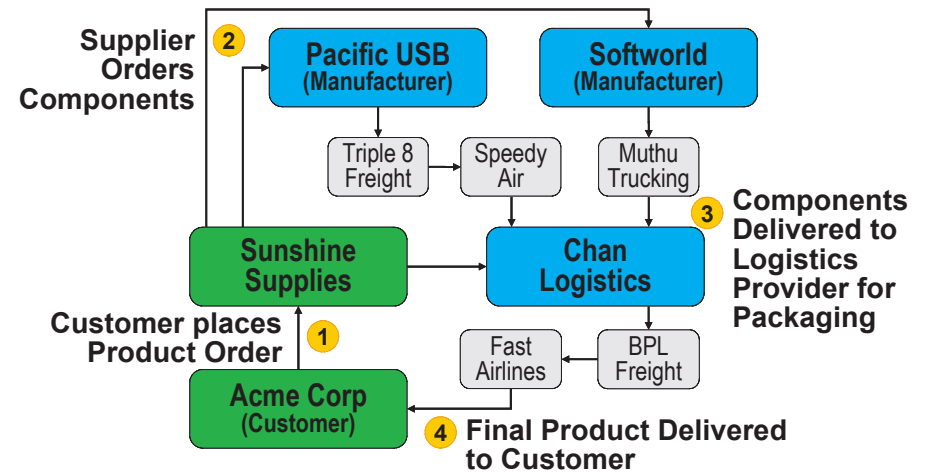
Supplier Orders Components

2

Pacific USB
(Manufacturer)

Softworld
(Manufacturer)

Triple 8 Freight

Speedy Air

Muthu Trucking

3

Components Delivered to Logistics Provider for Packaging

Sunshine Supplies

Chan Logistics

Customer places Product Order

1

Fast Airlines

BPL Freight

Acme Corp
(Customer)

4

Final Product Delivered to Customer